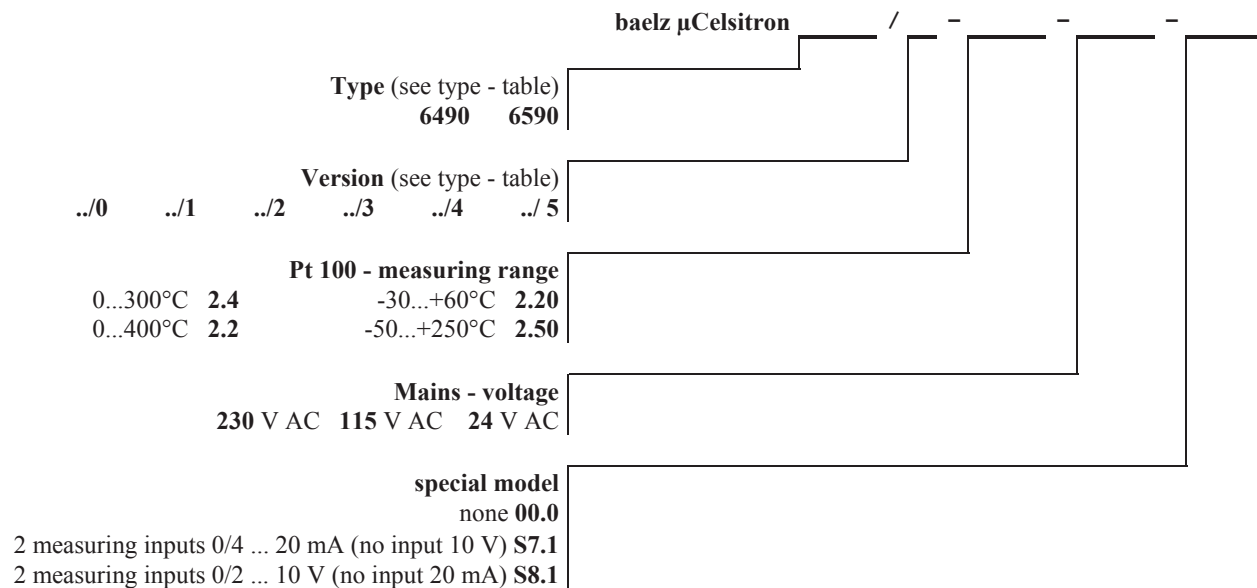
**baelz µCelsitron** ____ / ____ – ____ – ____ – ____

**Type** (see type - table)
**6490** **6590**

**Version** (see type - table)
**../0** **../1** **../2** **../3** **../4** **../ 5**

**Pt 100 - measuring range**
0...300°C **2.4** -30...+60°C **2.20**
0...400°C **2.2** -50...+250°C **2.50**

**Mains - voltage**
**230** V AC **115** V AC **24** V AC

**special model**
none **00.0**
2 measuring inputs 0/4 ... 20 mA (no input 10 V) **S7.1**
2 measuring inputs 0/2 ... 10 V (no input 20 mA) **S8.1**